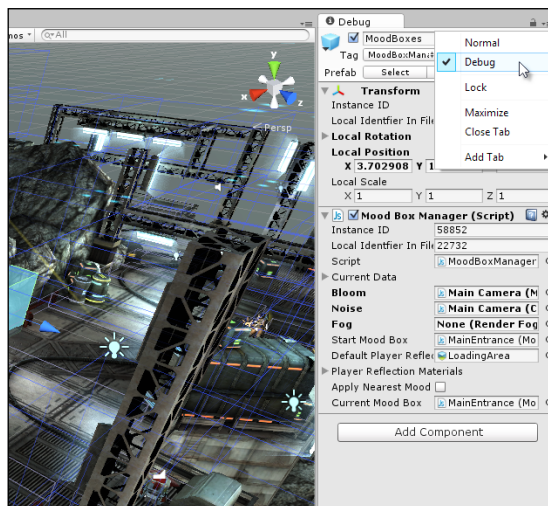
nos ▾ Q▾All

y
x
z
◁ Persp

Debug
MoodBoxes
Tag MoodBoxMan
Prefab Select

Normal
✔ Debug
Lock
Maximize
Close Tab
Add Tab ▸

Transform
Instance ID
Local Identfier In File
Local Rotation
Local Position
X 3.702908 Y 1
Local Scale
X 1 Y 1 Z 1

Mood Box Manager (Script)
Instance ID 58852
Local Identfier In File 22732
Script MoodBoxManager
Current Data
Bloom Main Camera (M
Noise Main Camera (C
Fog None (Render Fog
Start Mood Box MainEntrance (Mo
Default Player Reflec LoadingArea
Player Reflection Materials
Apply Nearest Mood
Current Mood Box MainEntrance (Mo

Add Component